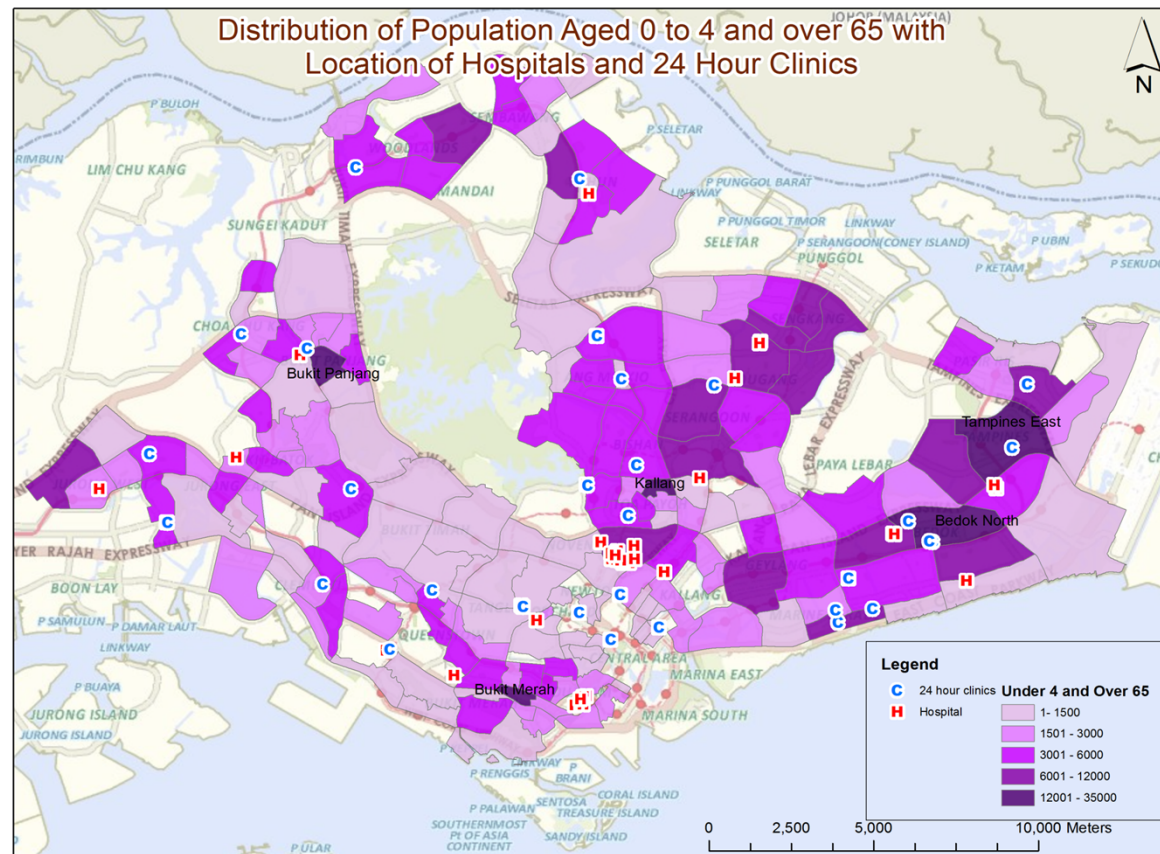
Distribution of Population Aged 0 to 4 and over 65 with Location of Hospitals and 24 Hour Clinics

N

JOHOR (MALAYSIA)

P BULOH
RIMBUN
LIM CHU KANG
MANDAI
P SELETAR
P PUNGGOL BARAT
P PUNGGOL TIMOR
LINKWAY
SELETAR
P SERANGOON(CONEY ISLAND)
P UBIN
P KETAM
P SEKUDU
PUNGGOL
SUNGEI KADUT
SELETAR EXPRESSWAY
SENGKANG
Bukit Panjang
Tampines East
PAYA LEBAR
Kallang
Bedok North
BUKIT TIMAH
AYER RAJAH EXPRESSWAY
BOON LAY
P SAMULUN
P DAMAR LAUT
LINKWAY
QUEENSTOWN
KALLANG
CENTRAL AREA
MARINA EAST
MARINA SOUTH
P BUAYA
JURONG ISLAND
JURONG ISLAND
Bukit Merah
P RENGGIS
P BRANI
CORAL ISLAND
SENTOSA
TREASURE ISLAND
P PALAWAN
SOUTHERNMOST Pt OF ASIA CONTINENTAL
SANDY ISLAND
P ULAR

Legend
C 24 hour clinics
H Hospital
Under 4 and Over 65
1- 1500
1501 - 3000
3001 - 6000
6001 - 12000
12001 - 35000

0 2,500 5,000 10,000 Meters